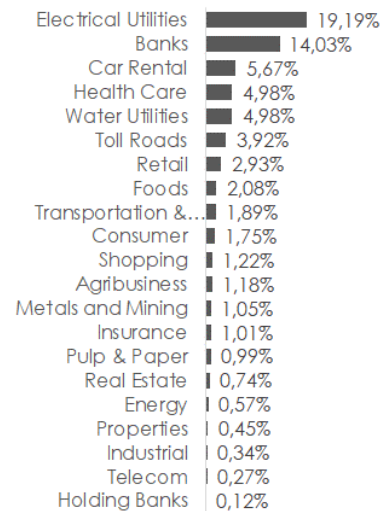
| | |
|---|---|
| Electrical Utilities | 19,19% |
| Banks | 14,03% |
| Car Rental | 5,67% |
| Health Care | 4,98% |
| Water Utilities | 4,98% |
| Toll Roads | 3,92% |
| Retail | 2,93% |
| Foods | 2,08% |
| Transportation &... | 1,89% |
| Consumer | 1,75% |
| Shopping | 1,22% |
| Agribusiness | 1,18% |
| Metals and Mining | 1,05% |
| Insurance | 1,01% |
| Pulp & Paper | 0,99% |
| Real Estate | 0,74% |
| Energy | 0,57% |
| Properties | 0,45% |
| Industrial | 0,34% |
| Telecom | 0,27% |
| Holding Banks | 0,12% |